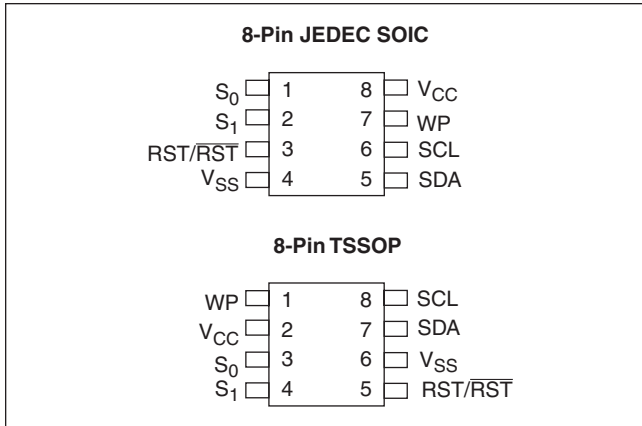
8-Pin JEDEC SOIC

$S_0$ 1
$\overline{S_1}$ 2
RST/$\overline{RST}$ 3
$V_{SS}$ 4

8 $V_{CC}$
7 WP
6 SCL
5 SDA

8-Pin TSSOP

WP 1
$V_{CC}$ 2
$S_0$ 3
$S_1$ 4

8 SCL
7 SDA
6 $V_{SS}$
5 RST/$\overline{RST}$